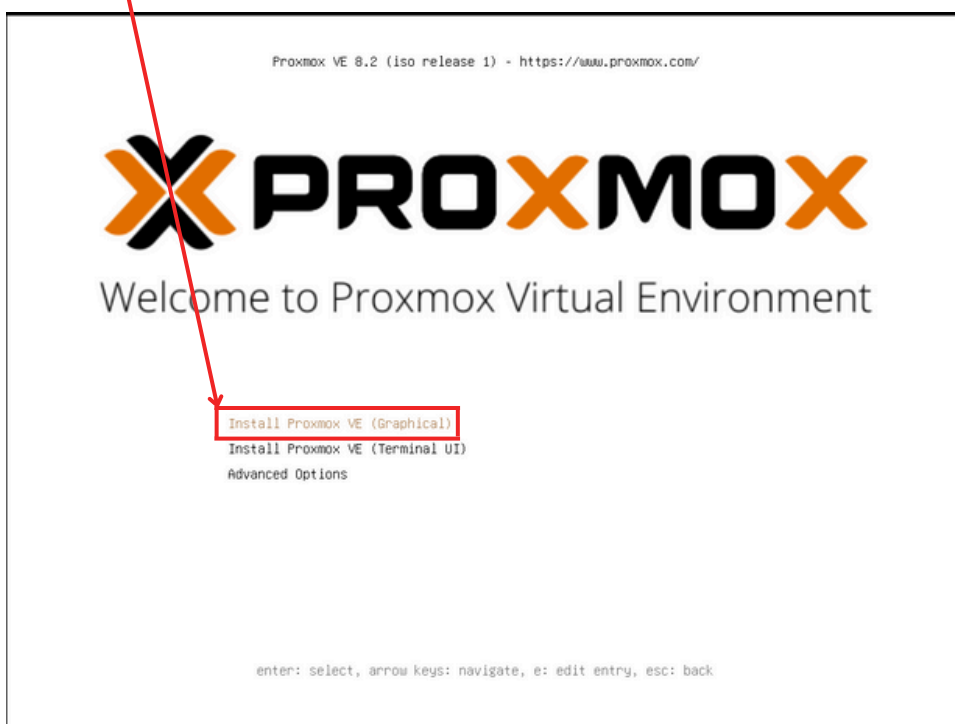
Proxmox VE 8.2 (iso release 1) - https://www.proxmox.com/

PROXMOX

Welcome to Proxmox Virtual Environment

Install Proxmox VE (Graphical)
Install Proxmox VE (Terminal UI)
Advanced Options

enter: select, arrow keys: navigate, e: edit entry, esc: back